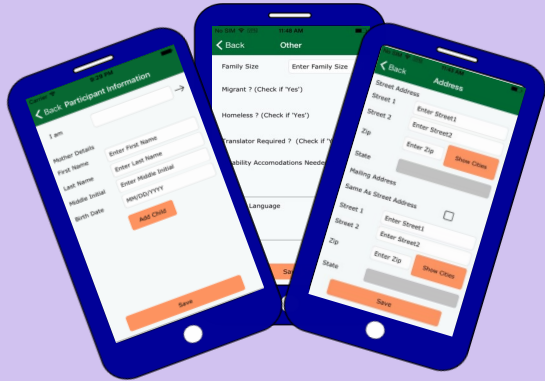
Carrier
8:09 PM
Back Participant Information
I am
Mother Details
First Name
Enter First Name
Last Name
Enter Last Name
Middle Initial
Enter Middle Initial
Birth Date
MM/DD/YYYY
Add Child
Save

No SIM
11:48 AM
Back Other
Family Size
Enter Family Size
Migrant ? (Check if 'Yes')
Homeless ? (Check if 'Yes')
Translator Required ? (Check if 'Y
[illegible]ability Accomodations Neede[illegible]
Language
Sa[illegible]

Back Address
Street Address
Street 1
Enter Street1
Street 2
Enter Street2
Zip
Enter Zip
State
Show Cities
Mailing Address
Same As Street Address
Street 1
Enter Street1
Street 2
Enter Street2
Zip
Enter Zip
State
Show Cities
Save